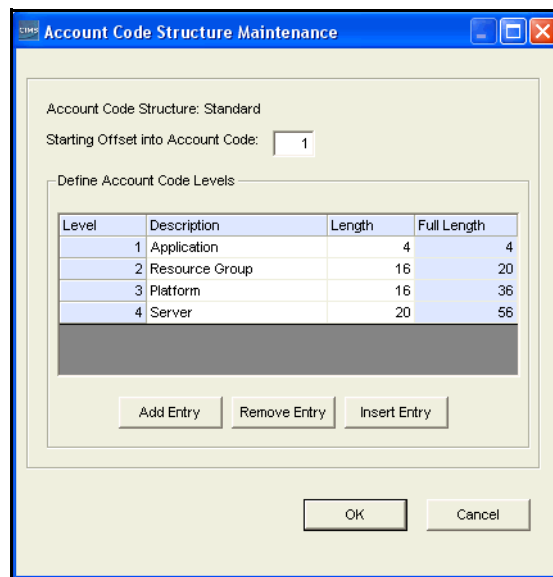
CIMS Account Code Structure Maintenance

Account Code Structure: Standard

Starting Offset into Account Code: 1

Define Account Code Levels

| Level | Description | Length | Full Length |
|---|---|---|---|
| 1 | Application | 4 | 4 |
| 2 | Resource Group | 16 | 20 |
| 3 | Platform | 16 | 36 |
| 4 | Server | 20 | 56 |

Add Entry Remove Entry Insert Entry

OK Cancel